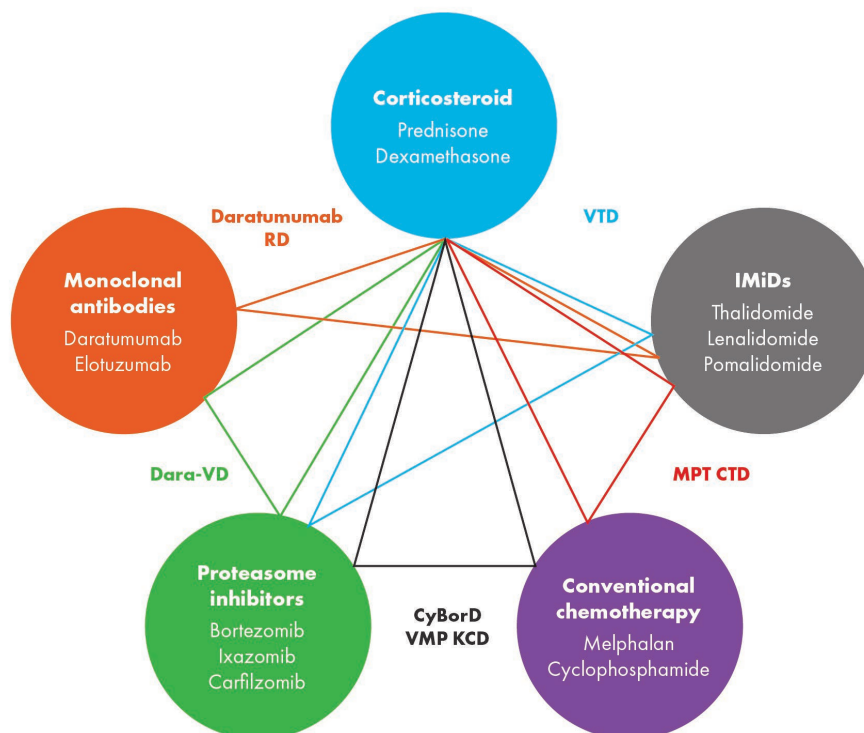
Corticosteroid
Prednisone
Dexamethasone

Daratumumab
RD

VTD

Monoclonal antibodies
Daratumumab
Elotuzumab

IMiDs
Thalidomide
Lenalidomide
Pomalidomide

Dara-VD

MPT CTD

Proteasome inhibitors
Bortezomib
Ixazomib
Carfilzomib

CyBorD
VMP KCD

Conventional chemotherapy
Melphalan
Cyclophosphamide